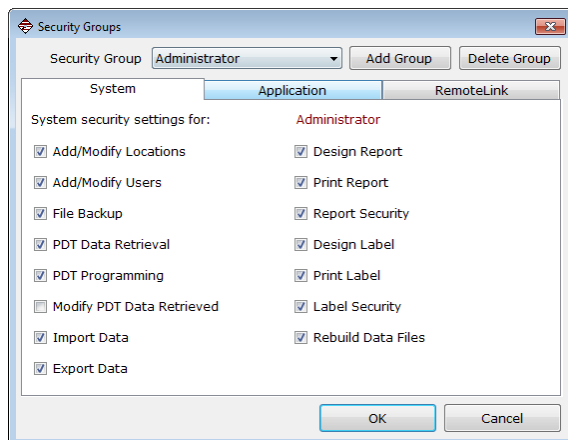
Security Groups

Security Group Administrator Add Group Delete Group

System Application RemoteLink

System security settings for: Administrator

Add/Modify Locations
Add/Modify Users
File Backup
PDT Data Retrieval
PDT Programming
Modify PDT Data Retrieved
Import Data
Export Data

Design Report
Print Report
Report Security
Design Label
Print Label
Label Security
Rebuild Data Files

OK Cancel